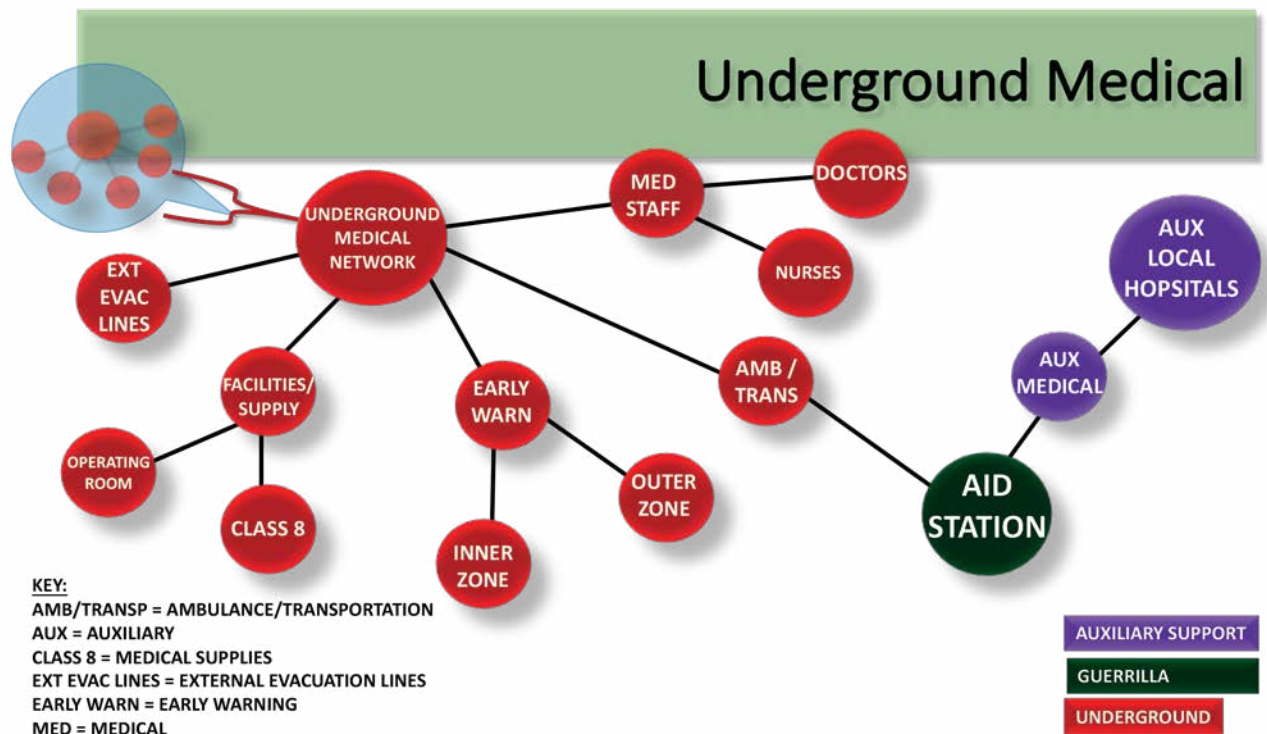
Underground Medical

UNDERGROUND MEDICAL NETWORK

MED STAFF

DOCTORS

NURSES

EXT EVAC LINES

FACILITIES/ SUPPLY

OPERATING ROOM

CLASS 8

EARLY WARN

INNER ZONE

OUTER ZONE

AMB / TRANS

AID STATION

AUX MEDICAL

AUX LOCAL HOPSITALS

KEY:
AMB/TRANSP = AMBULANCE/TRANSPORTATION
AUX = AUXILIARY
CLASS 8 = MEDICAL SUPPLIES
EXT EVAC LINES = EXTERNAL EVACUATION LINES
EARLY WARN = EARLY WARNING
MED = MEDICAL

AUXILIARY SUPPORT
GUERRILLA
UNDERGROUND